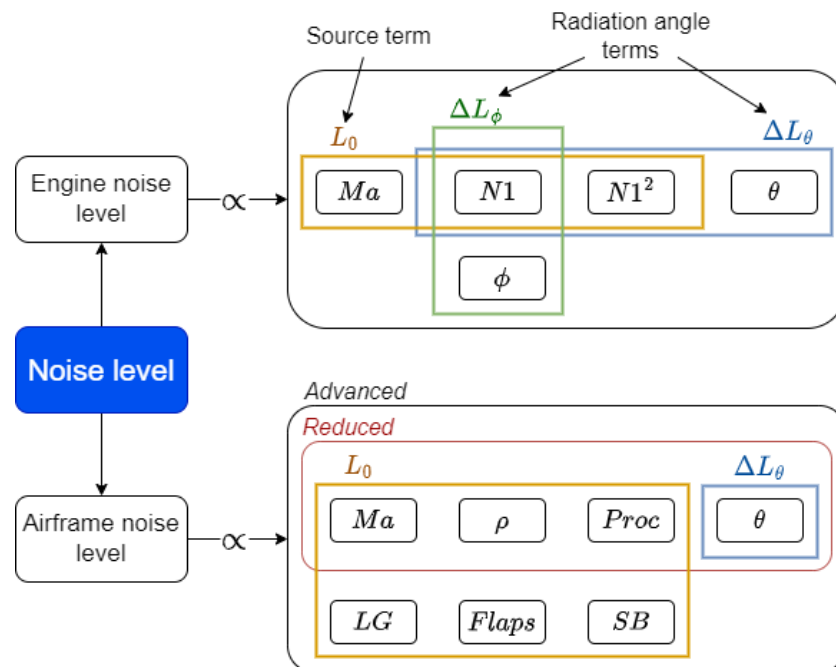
Source term

Radiation angle terms

$L_0$

$\Delta L_\phi$

$\Delta L_\theta$

Engine noise level

$\propto$

$Ma$

$N1$

$N1^2$

$\theta$

$\phi$

Noise level

Advanced

Reduced

$L_0$

$\Delta L_\theta$

Airframe noise level

$\propto$

$Ma$

$\rho$

$Proc$

$\theta$

$LG$

$Flaps$

$SB$